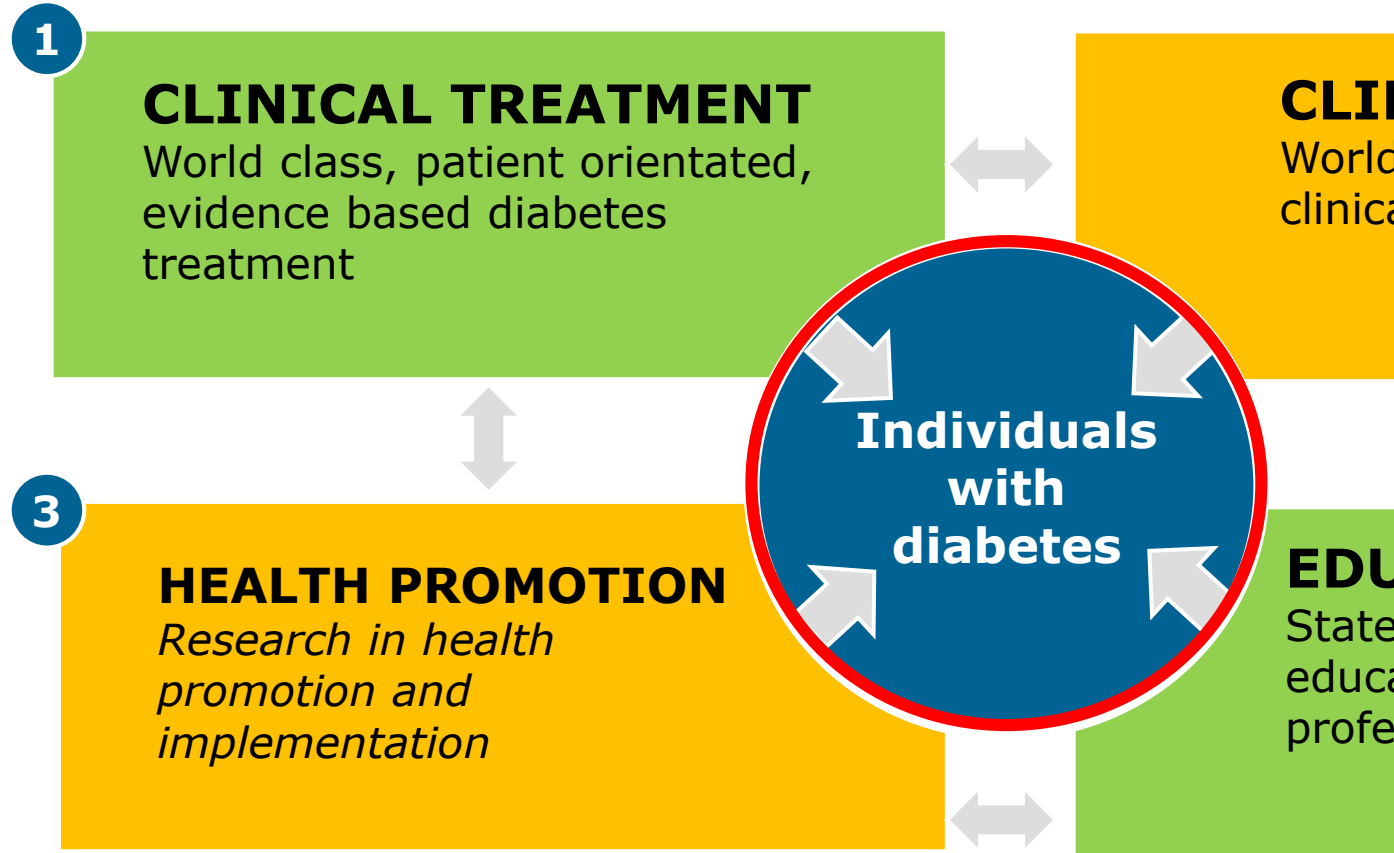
1

CLINICAL TREATMENT
World class, patient orientated, evidence based diabetes treatment

CLI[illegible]
World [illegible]
clinica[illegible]

Individuals with diabetes

3

HEALTH PROMOTION
*Research in health promotion and implementation*

EDU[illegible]
State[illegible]
educa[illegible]
profe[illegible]